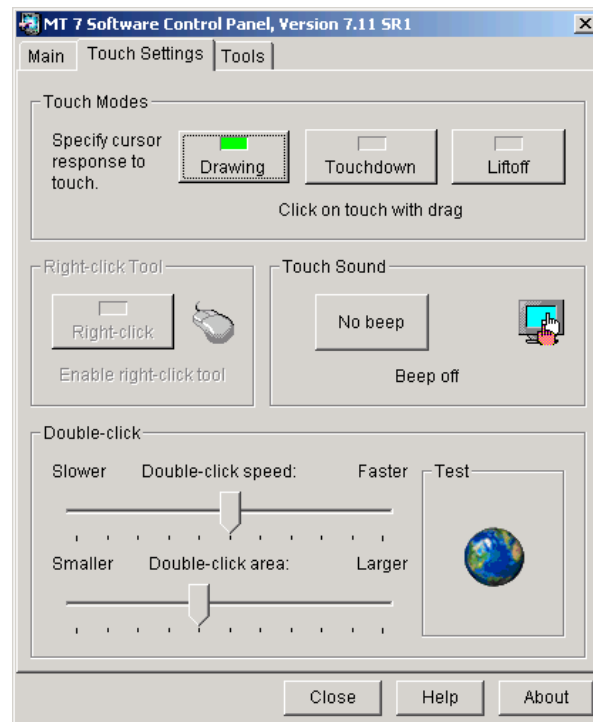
MT 7 Software Control Panel, Version 7.11 SR1

Main | Touch Settings | Tools

Touch Modes

Specify cursor response to touch.

Drawing

Touchdown

Liftoff

Click on touch with drag

Right-click Tool

Right-click

Enable right-click tool

Touch Sound

No beep

Beep off

Double-click

Slower

Double-click speed:

Faster

Test

Smaller

Double-click area:

Larger

Close

Help

About